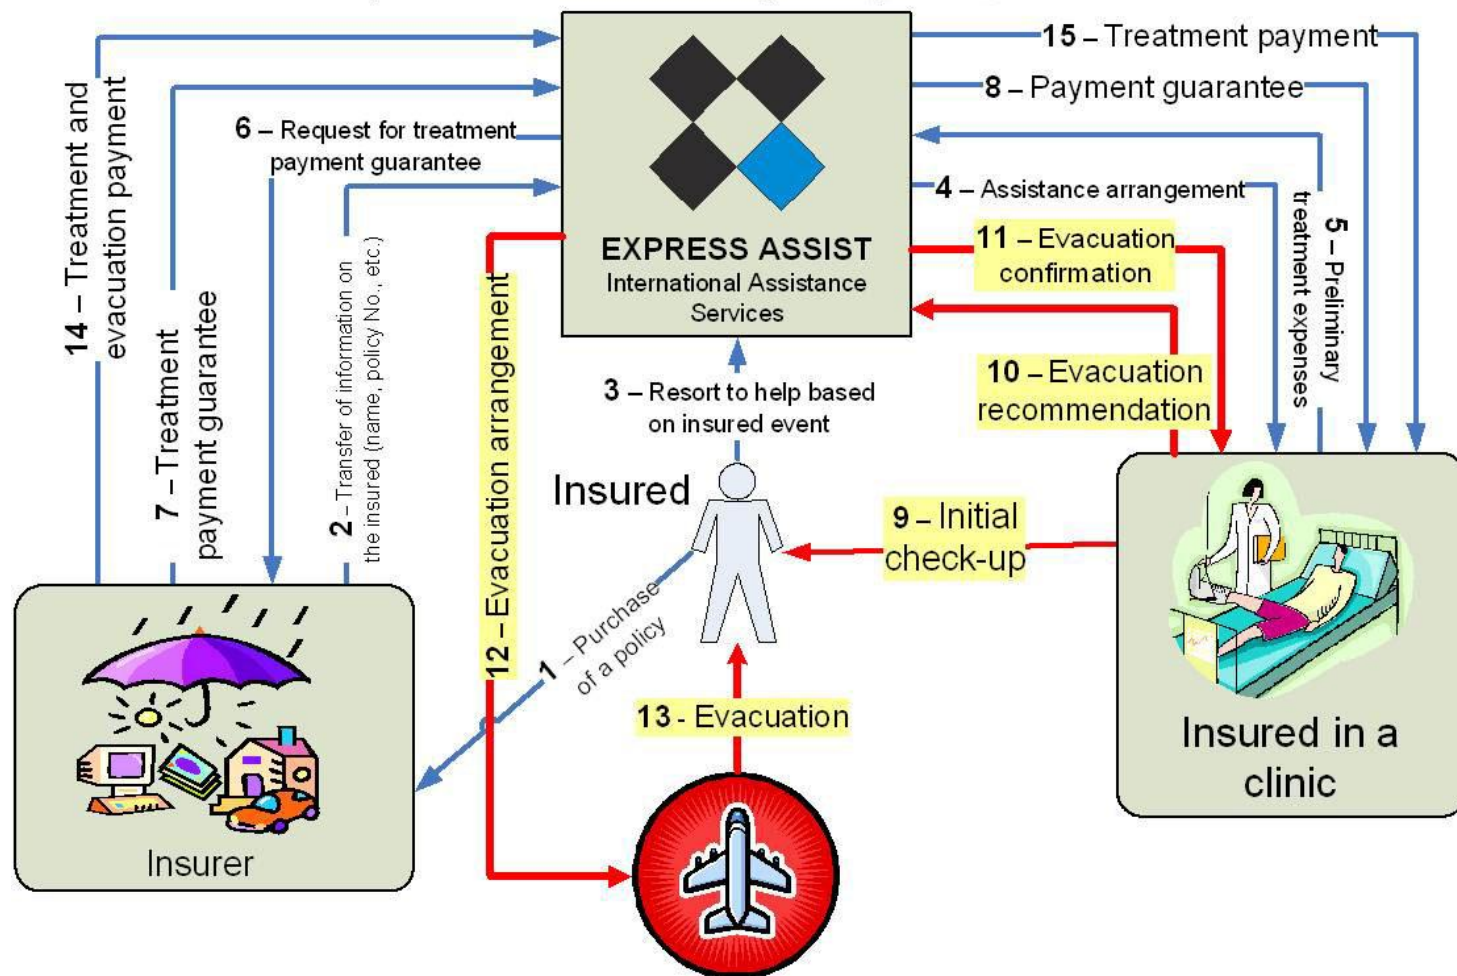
14 – Treatment and evacuation payment

7 – Treatment payment guarantee

6 – Request for treatment payment guarantee

2 – Transfer of information on the insured (name, policy No., etc.)

12 – Evacuation arrangement

EXPRESS ASSIST
International Assistance Services

15 – Treatment payment

8 – Payment guarantee

4 – Assistance arrangement

5 – Preliminary treatment expenses

11 – Evacuation confirmation

10 – Evacuation recommendation

3 – Resort to help based on insured event

Insured

9 – Initial check-up

1 – Purchase of a policy

13 - Evacuation

Insured in a clinic

Insurer